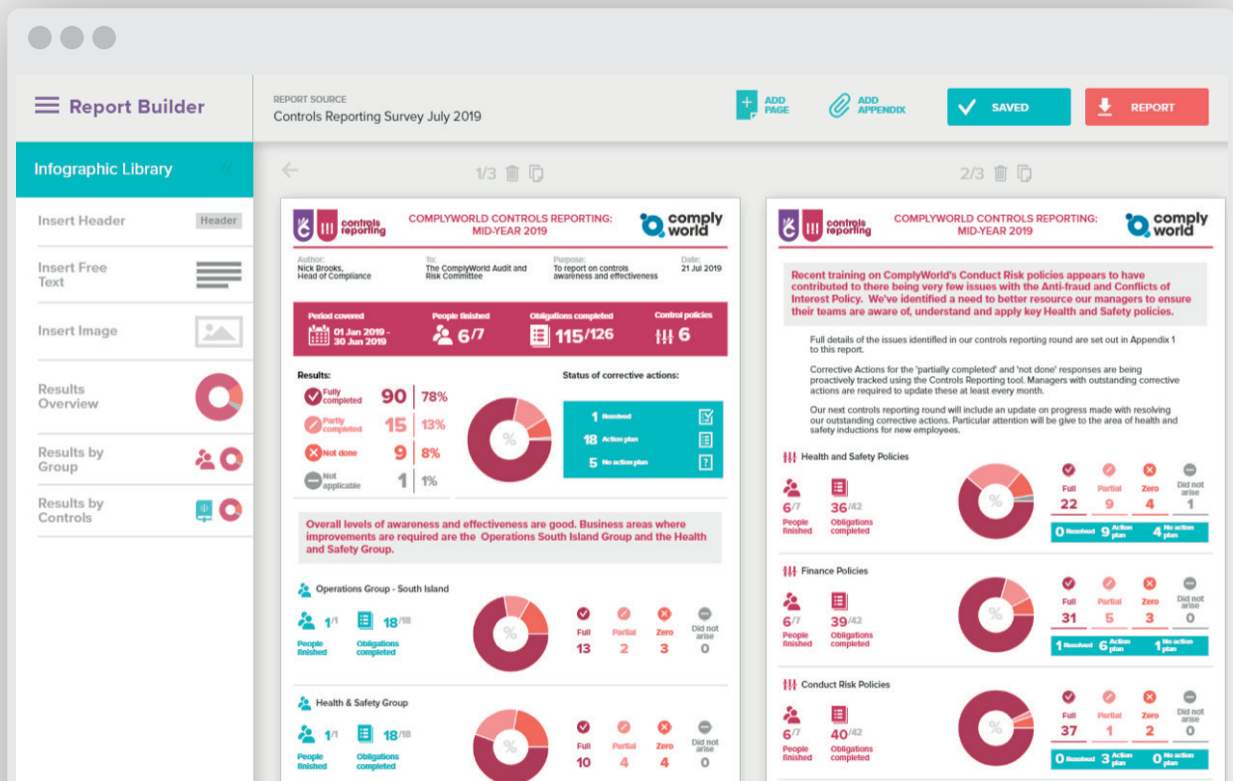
Report Builder

REPORT SOURCE
Controls Reporting Survey July 2019

ADD PAGE
ADD APPENDIX
SAVED
REPORT

Infographic Library
Insert Header
Header
Insert Free Text
Insert Image
Results Overview
Results by Group
Results by Controls

1/3
2/3

controls reporting
COMPLYWORLD CONTROLS REPORTING: MID-YEAR 2019
comply world

Author: Nick Brooks, Head of Compliance
To: The ComplyWorld Audit and Risk Committee
Purpose: To report on controls awareness and effectiveness
Date: 21 Jul 2019

Period covered 01 Jan 2019 - 30 Jun 2019
People finished 6/7
Obligations completed 115/126
Control policies 6

Results:
Fully completed 90 78%
Partly completed 15 13%
Not done 9 8%
Not applicable 1 1%

%

Status of corrective actions:
1 Resolved
18 Action plan
5 No action plan

Overall levels of awareness and effectiveness are good. Business areas where improvements are required are the Operations South Island Group and the Health and Safety Group.

Operations Group - South Island
1/1 People finished
18/18 Obligations completed
Full 13
Partial 2
Zero 3
Did not arise 0

Health & Safety Group
1/1 People finished
18/18 Obligations completed
Full 10
Partial 4
Zero 4
Did not arise 0

controls reporting
COMPLYWORLD CONTROLS REPORTING: MID-YEAR 2019
comply world

Recent training on ComplyWorld's Conduct Risk policies appears to have contributed to there being very few issues with the Anti-fraud and Conflicts of Interest Policy. We've identified a need to better resource our managers to ensure their teams are aware of, understand and apply key Health and Safety policies.

Full details of the issues identified in our controls reporting round are set out in Appendix 1 to this report.

Corrective Actions for the 'partially completed' and 'not done' responses are being proactively tracked using the Controls Reporting tool. Managers with outstanding corrective actions are required to update these at least every month.

Our next controls reporting round will include an update on progress made with resolving our outstanding corrective actions. Particular attention will be give to the area of health and safety inductions for new employees.

Health and Safety Policies
6/7 People finished
36/42 Obligations completed
Full 22
Partial 9
Zero 4
Did not arise 1
0 Resolved 9 Action plan 4 No action plan

Finance Policies
6/7 People finished
39/42 Obligations completed
Full 31
Partial 5
Zero 3
Did not arise 0
1 Resolved 6 Action plan 1 No action plan

Conduct Risk Policies
6/7 People finished
40/42 Obligations completed
Full 37
Partial 1
Zero 2
Did not arise 0
0 Resolved 3 Action plan 0 No action plan